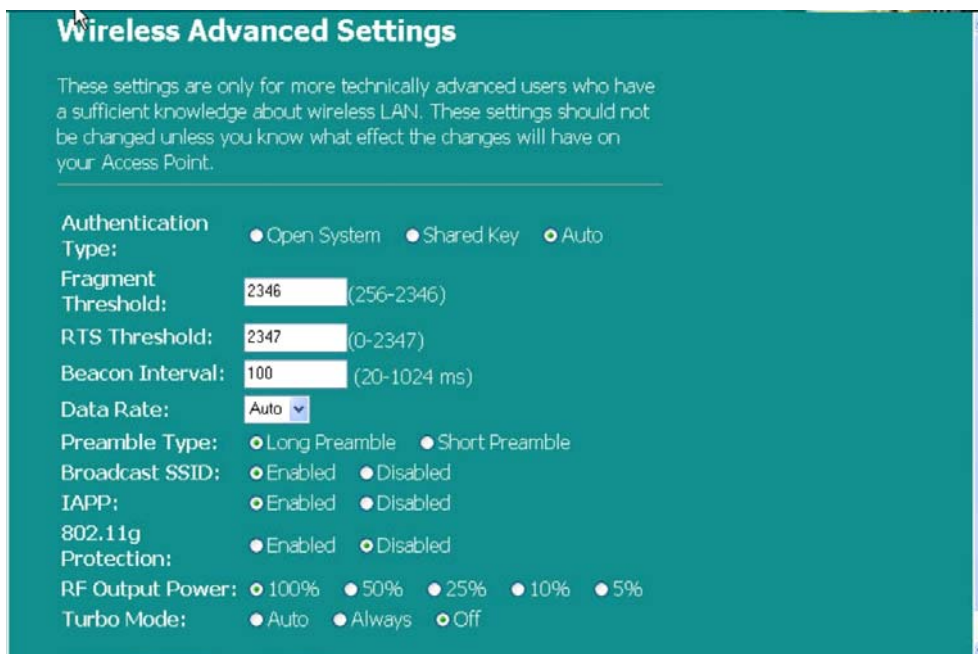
Wireless Advanced Settings

These settings are only for more technically advanced users who have a sufficient knowledge about wireless LAN. These settings should not be changed unless you know what effect the changes will have on your Access Point.

| | |
|---|---|
| Authentication Type: | Open System Shared Key Auto |
| Fragment Threshold: | 2346 (256-2346) |
| RTS Threshold: | 2347 (0-2347) |
| Beacon Interval: | 100 (20-1024 ms) |
| Data Rate: | Auto |
| Preamble Type: | Long Preamble Short Preamble |
| Broadcast SSID: | Enabled Disabled |
| IAPP: | Enabled Disabled |
| 802.11g Protection: | Enabled Disabled |
| RF Output Power: | 100% 50% 25% 10% 5% |
| Turbo Mode: | Auto Always Off |